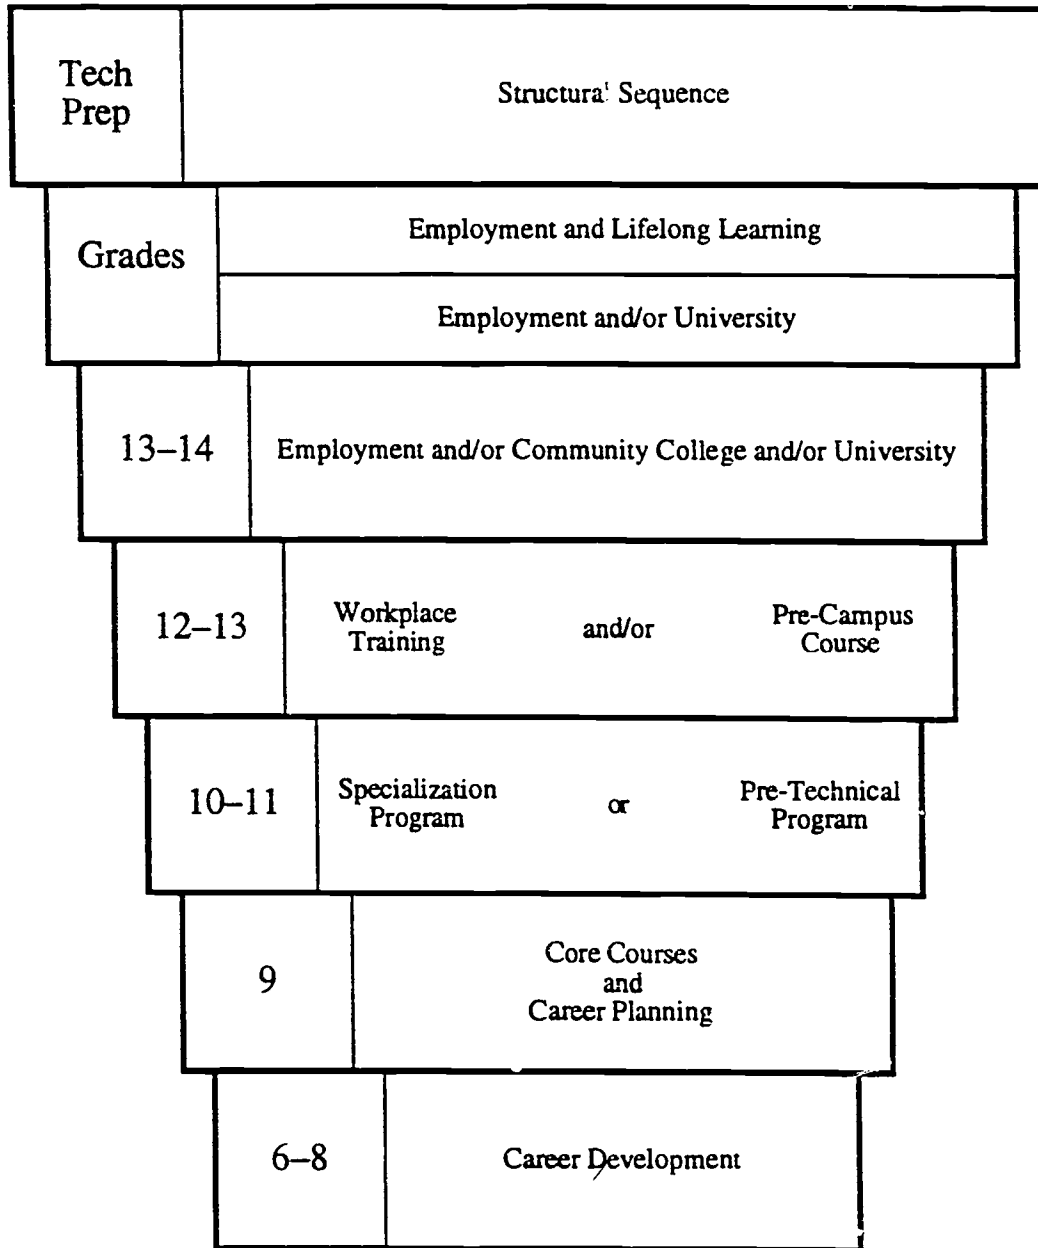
| Tech Prep | Structura' Sequence |
|---|---|
| Grades | Employment and Lifelong Learning |
| | Employment and/or University |
| 13–14 | Employment and/or Community College and/or University |
| 12–13 | Workplace Training and/or Pre-Campus Course |
| 10–11 | Specialization Program or Pre-Technical Program |
| 9 | Core Courses and Career Planning |
| 6–8 | Career Development |